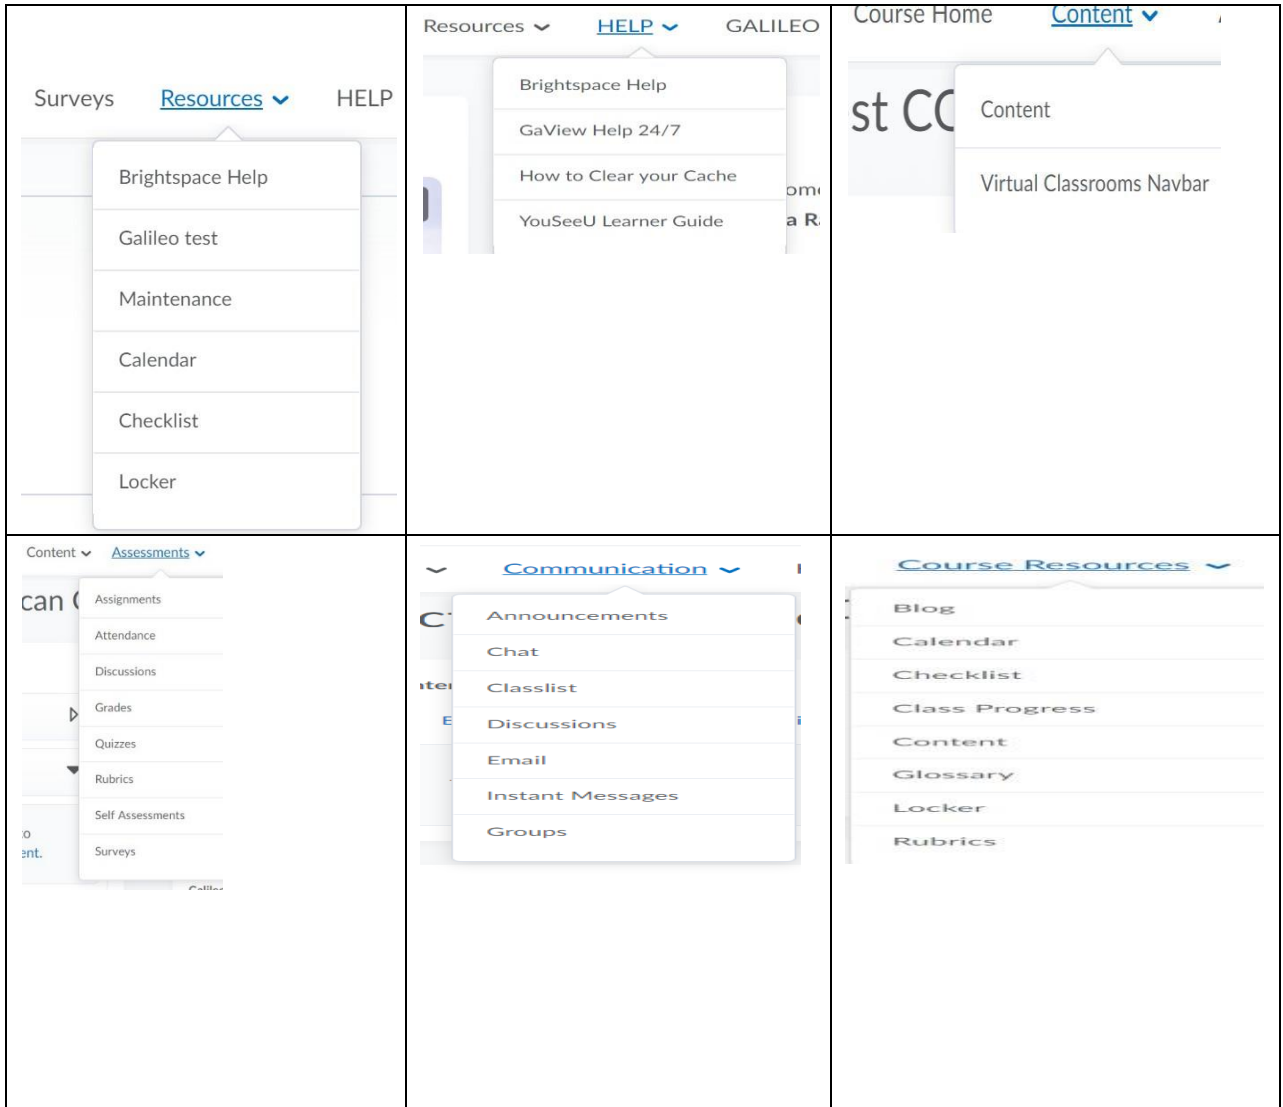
| | | |
|---|---|---|
| Surveys Resources HELP<br>Brightspace Help<br>Galileo test<br>Maintenance<br>Calendar<br>Checklist<br>Locker | Resources HELP GALILEO<br>Brightspace Help<br>GaView Help 24/7<br>How to Clear your Cache<br>YouSeeU Learner Guide | Course Home Content<br>st CC<br>Content<br>Virtual Classrooms Navbar |
| Content Assessments<br>can (<br>Assignments<br>Attendance<br>Discussions<br>Grades<br>Quizzes<br>Rubrics<br>Self Assessments<br>Surveys | Communication<br>Announcements<br>Chat<br>Classlist<br>Discussions<br>Email<br>Instant Messages<br>Groups | Course Resources<br>Blog<br>Calendar<br>Checklist<br>Class Progress<br>Content<br>Glossary<br>Locker<br>Rubrics |